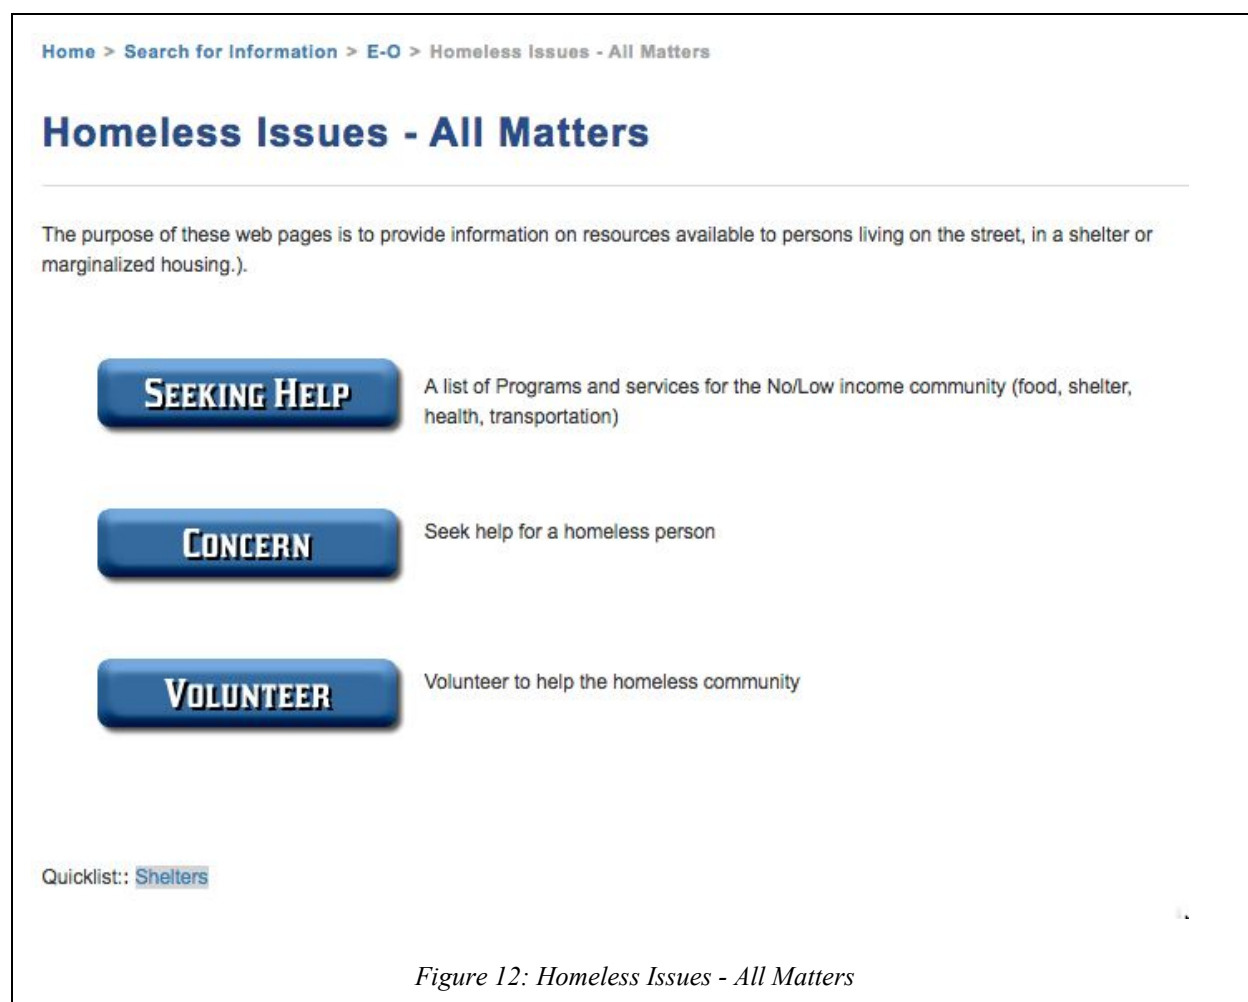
Home > Search for Information > E-O > Homeless Issues - All Matters

Homeless Issues - All Matters

The purpose of these web pages is to provide information on resources available to persons living on the street, in a shelter or marginalized housing.).

SEEKING HELP

A list of Programs and services for the No/Low income community (food, shelter, health, transportation)

CONCERN

Seek help for a homeless person

VOLUNTEER

Volunteer to help the homeless community

Quicklist:: Shelters

Figure 12: Homeless Issues - All Matters